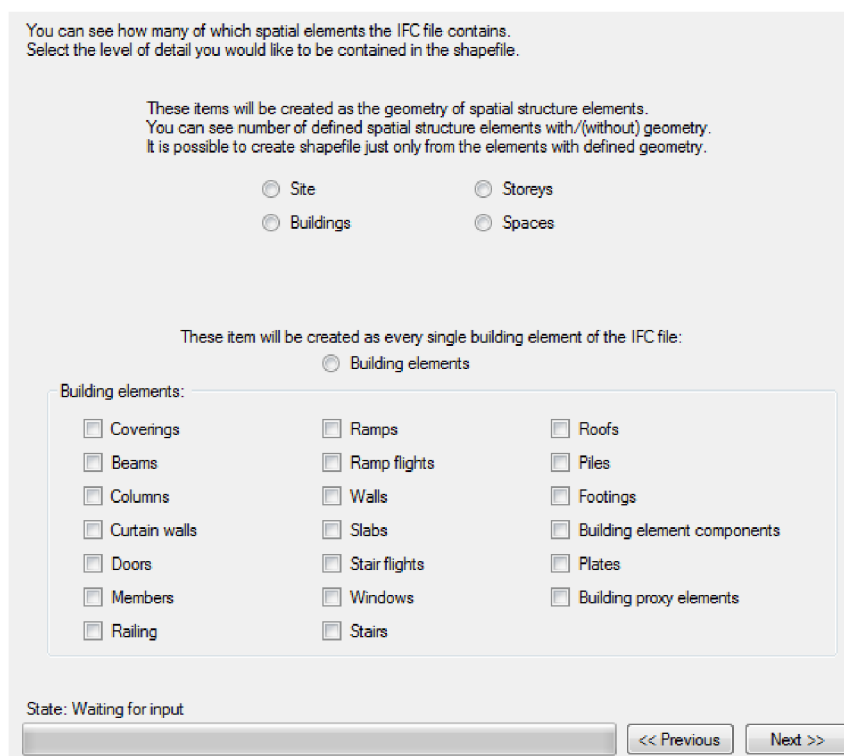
You can see how many of which spatial elements the IFC file contains.
Select the level of detail you would like to be contained in the shapefile.

These items will be created as the geometry of spatial structure elements.
You can see number of defined spatial structure elements with/(without) geometry.
It is possible to create shapefile just only from the elements with defined geometry.

Site
Storeys
Buildings
Spaces

These item will be created as every single building element of the IFC file:
Building elements

Building elements:

Coverings
Beams
Columns
Curtain walls
Doors
Members
Railing

Ramps
Ramp flights
Walls
Slabs
Stair flights
Windows
Stairs

Roofs
Piles
Footings
Building element components
Plates
Building proxy elements

State: Waiting for input

<< Previous
Next >>